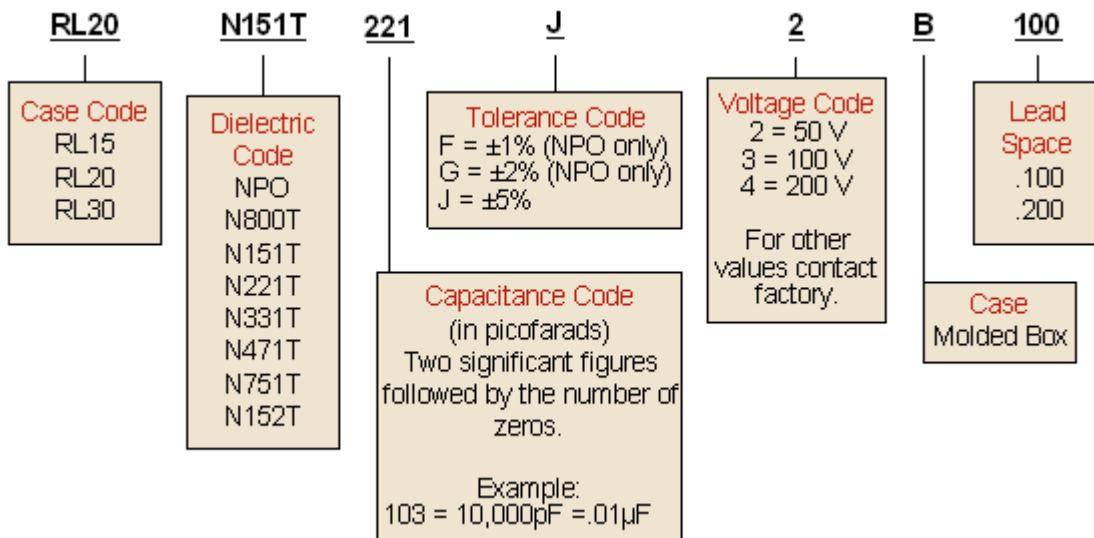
RL20 N151T 221 J 2 B 100

Case Code
RL15
RL20
RL30

Dielectric Code
NPO
N800T
N151T
N221T
N331T
N471T
N751T
N152T

Capacitance Code
(in picofarads)
Two significant figures followed by the number of zeros.

Example:
103 = 10,000pF =.01µF

Tolerance Code
F = ±1% (NPO only)
G = ±2% (NPO only)
J = ±5%

Voltage Code
2 = 50 V
3 = 100 V
4 = 200 V

For other values contact factory.

Case
Molded Box

Lead Space
.100
.200